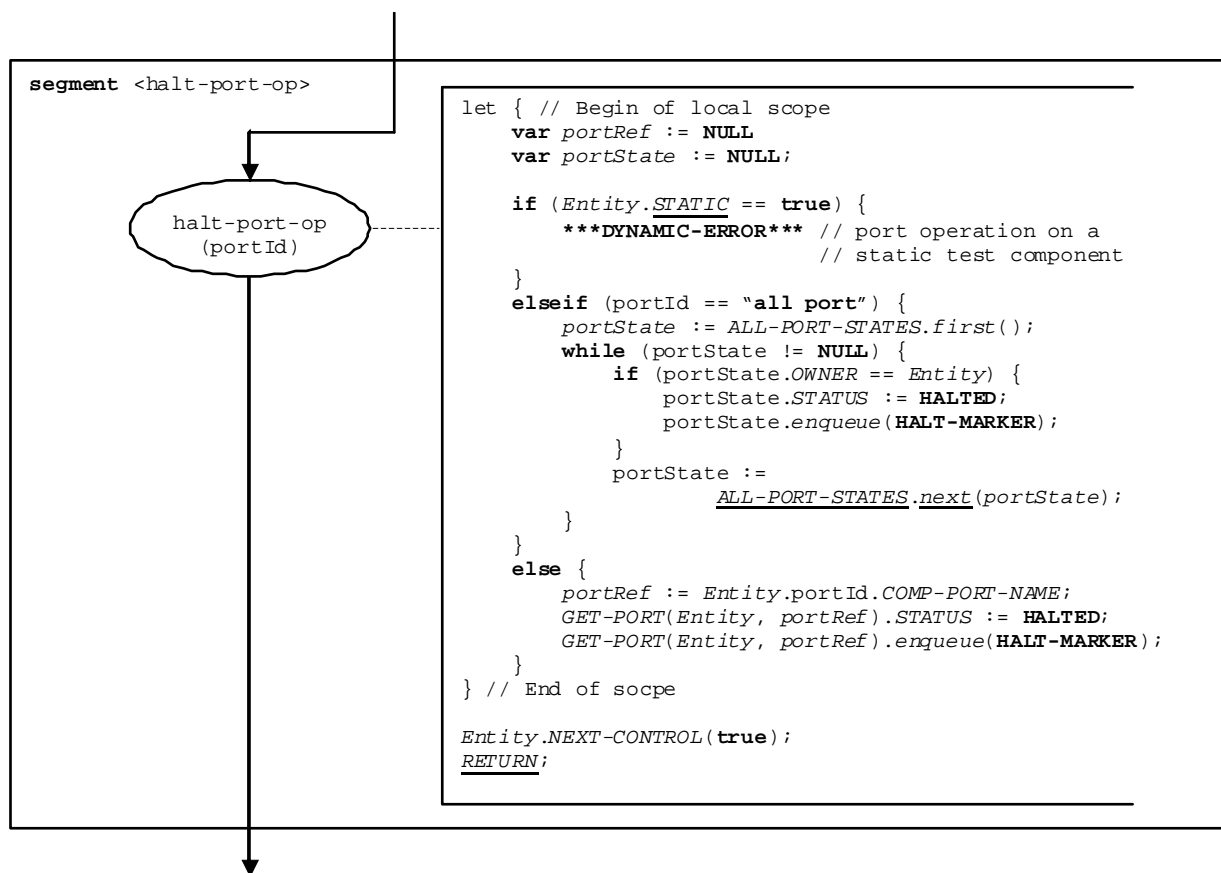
segment <halt-port-op>

halt-port-op
(portId)

let { // Begin of local scope
var portRef := NULL
var portState := NULL;

if (Entity.STATIC == true) {
***DYNAMIC-ERROR*** // port operation on a
// static test component
}
elseif (portId == "all port") {
portState := ALL-PORT-STATES.first();
while (portState != NULL) {
if (portState.OWNER == Entity) {
portState.STATUS := HALTED;
portState.enqueue(HALT-MARKER);
}
portState :=
ALL-PORT-STATES.next(portState);
}
}
else {
portRef := Entity.portId.COMP-PORT-NAME;
GET-PORT(Entity, portRef).STATUS := HALTED;
GET-PORT(Entity, portRef).enqueue(HALT-MARKER);
}
} // End of socpe

Entity.NEXT-CONTROL(true);
RETURN;